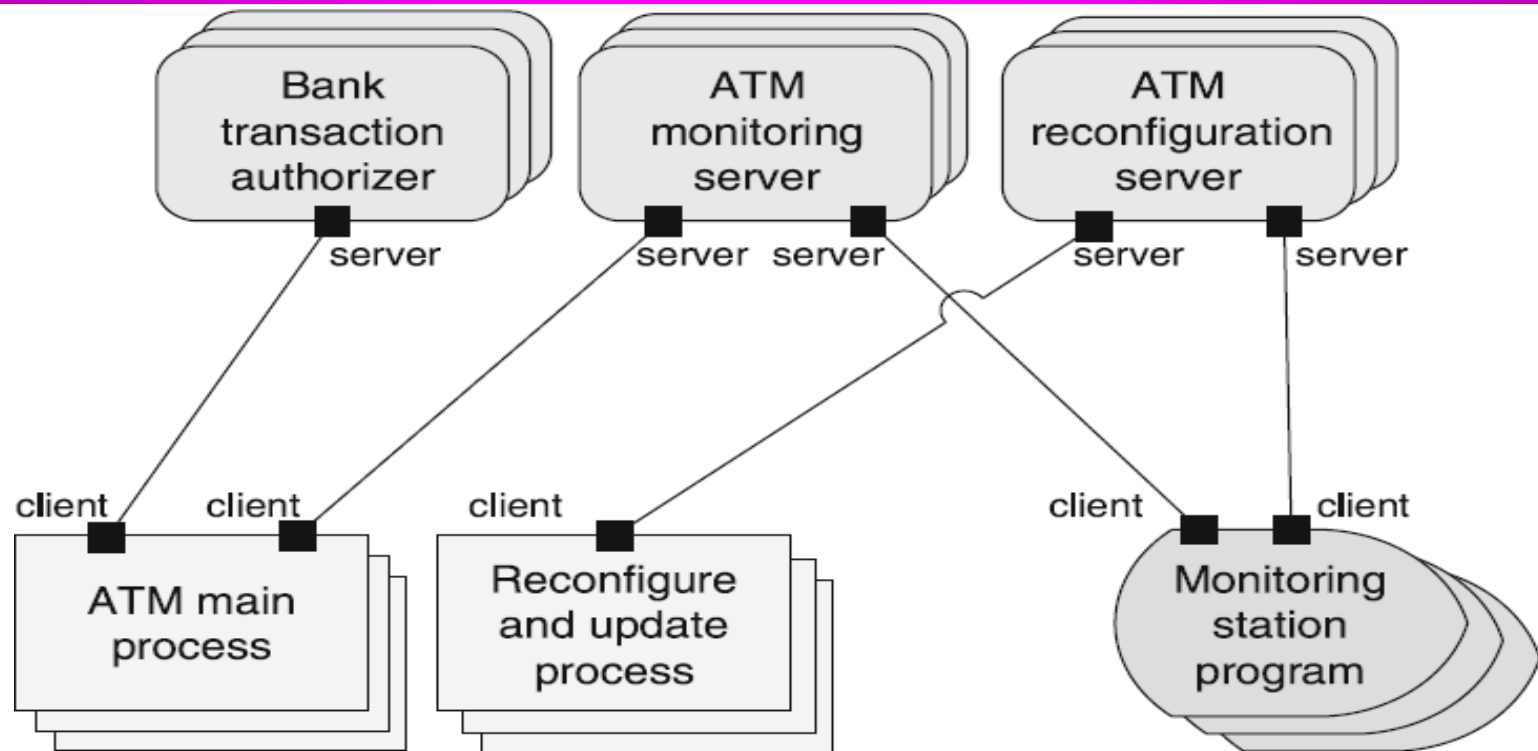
Bank transaction authorizer

server

ATM monitoring server

server server

ATM reconfiguration server

server server

client client

ATM main process

client

Reconfigure and update process

client client

Monitoring station program